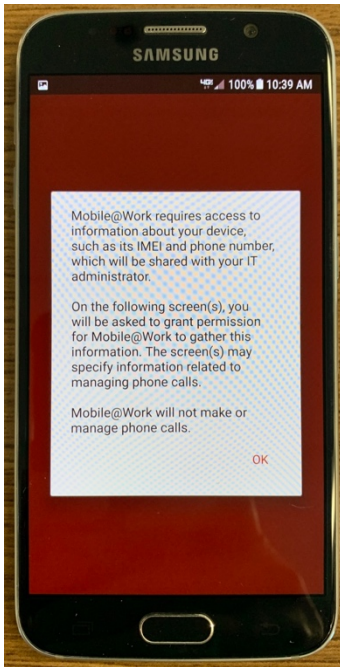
SAMSUNG

4G LTE 100% 10:39 AM

Mobile@Work requires access to information about your device, such as its IMEI and phone number, which will be shared with your IT administrator.

On the following screen(s), you will be asked to grant permission for Mobile@Work to gather this information. The screen(s) may specify information related to managing phone calls.

Mobile@Work will not make or manage phone calls.

OK